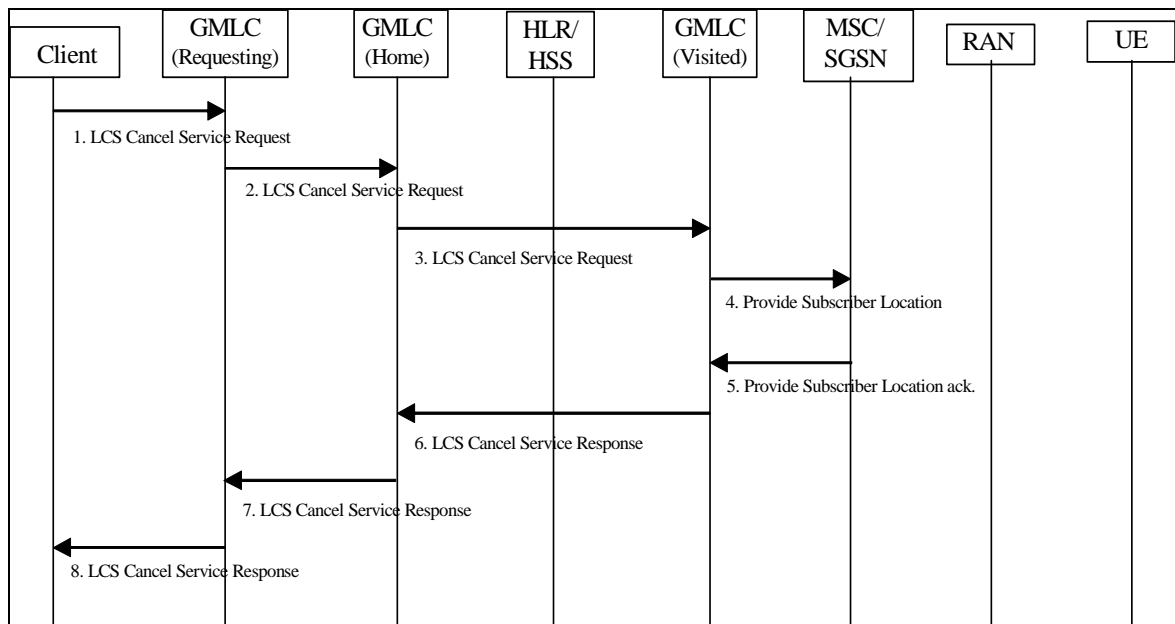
Client

GMLC
(Requesting)

GMLC
(Home)

HLR/
HSS

GMLC
(Visited)

MSC/
SGSN

RAN

UE

1. LCS Cancel Service Request

2. LCS Cancel Service Request

3. LCS Cancel Service Request

4. Provide Subscriber Location

5. Provide Subscriber Location ack.

6. LCS Cancel Service Response

7. LCS Cancel Service Response

8. LCS Cancel Service Response